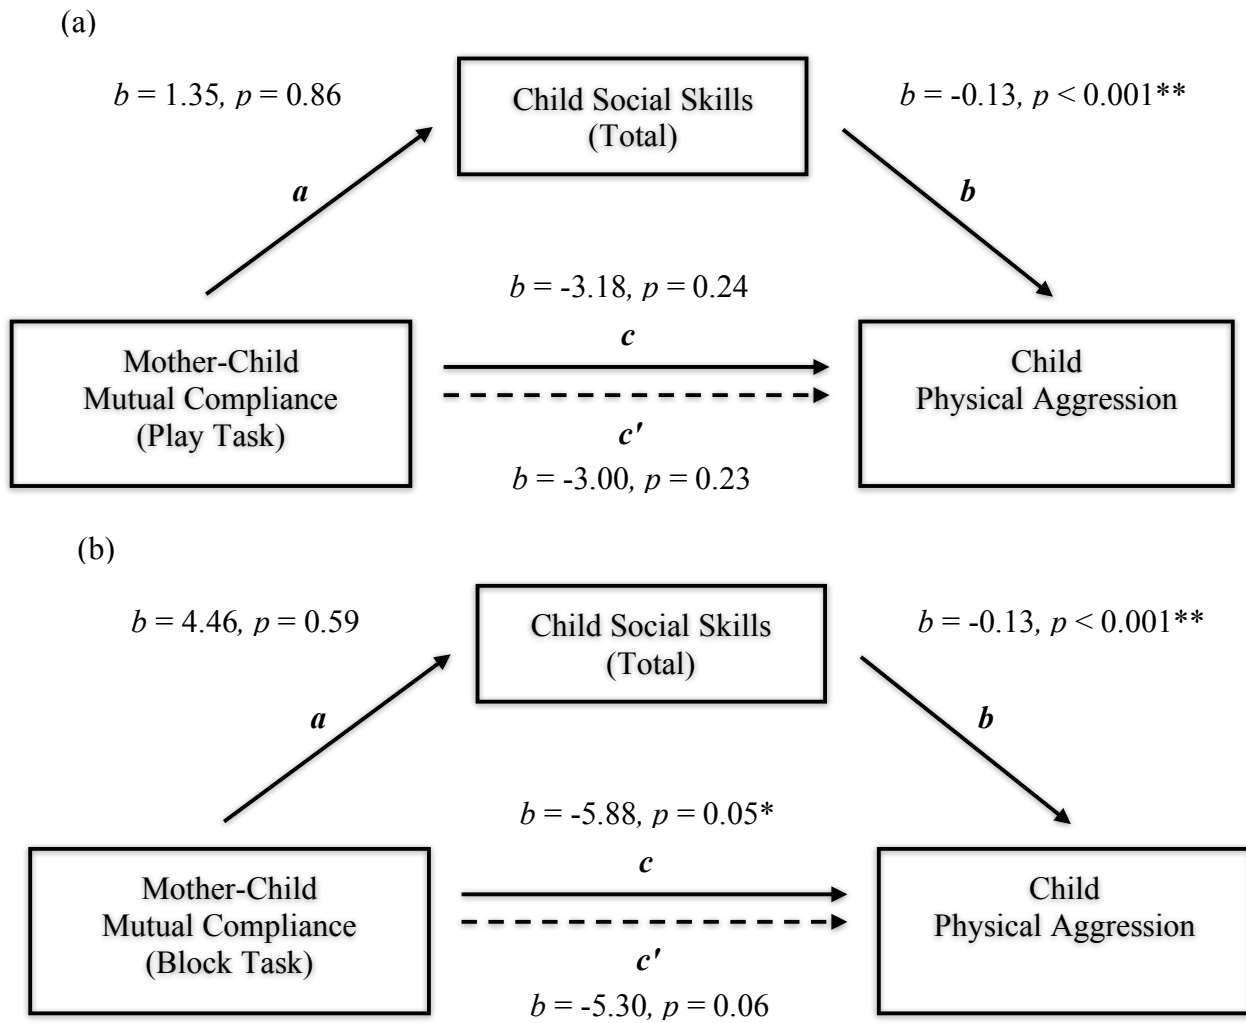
(a)

$b$ = 1.35, $p$ = 0.86

Child Social Skills
(Total)

$b$ = -0.13, $p$ < 0.001**

$a$

$b$

$b$ = -3.18, $p$ = 0.24

$c$

Mother-Child
Mutual Compliance
(Play Task)

Child
Physical Aggression

$c'$

$b$ = -3.00, $p$ = 0.23

(b)

$b$ = 4.46, $p$ = 0.59

Child Social Skills
(Total)

$b$ = -0.13, $p$ < 0.001**

$a$

$b$

$b$ = -5.88, $p$ = 0.05*

$c$

Mother-Child
Mutual Compliance
(Block Task)

Child
Physical Aggression

$c'$

$b$ = -5.30, $p$ = 0.06